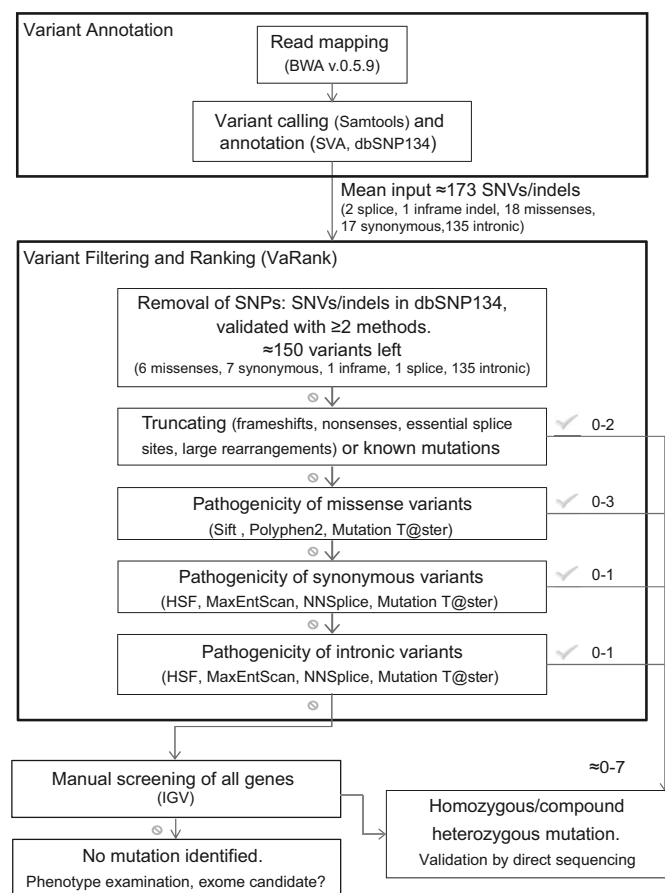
Variant Annotation

Read mapping
(BWA v.0.5.9)

Variant calling (Samtools) and annotation (SVA, dbSNP134)

Mean input ≈173 SNVs/indels
(2 splice, 1 inframe indel, 18 missenses, 17 synonymous,135 intronic)

Variant Filtering and Ranking (VaRank)

Removal of SNPs: SNVs/indels in dbSNP134, validated with ≥2 methods.
≈150 variants left
(6 missenses, 7 synonymous, 1 inframe, 1 splice, 135 intronic)

Truncating (frameshifts, nonsenses, essential splice sites, large rearrangements) or known mutations

0-2

Pathogenicity of missense variants
(Sift , Polyphen2, Mutation T@ster)

0-3

Pathogenicity of synonymous variants
(HSF, MaxEntScan, NNSplice, Mutation T@ster)

0-1

Pathogenicity of intronic variants
(HSF, MaxEntScan, NNSplice, Mutation T@ster)

0-1

Manual screening of all genes
(IGV)

≈0-7

Homozygous/compound heterozygous mutation.
Validation by direct sequencing

No mutation identified.
Phenotype examination, exome candidate?